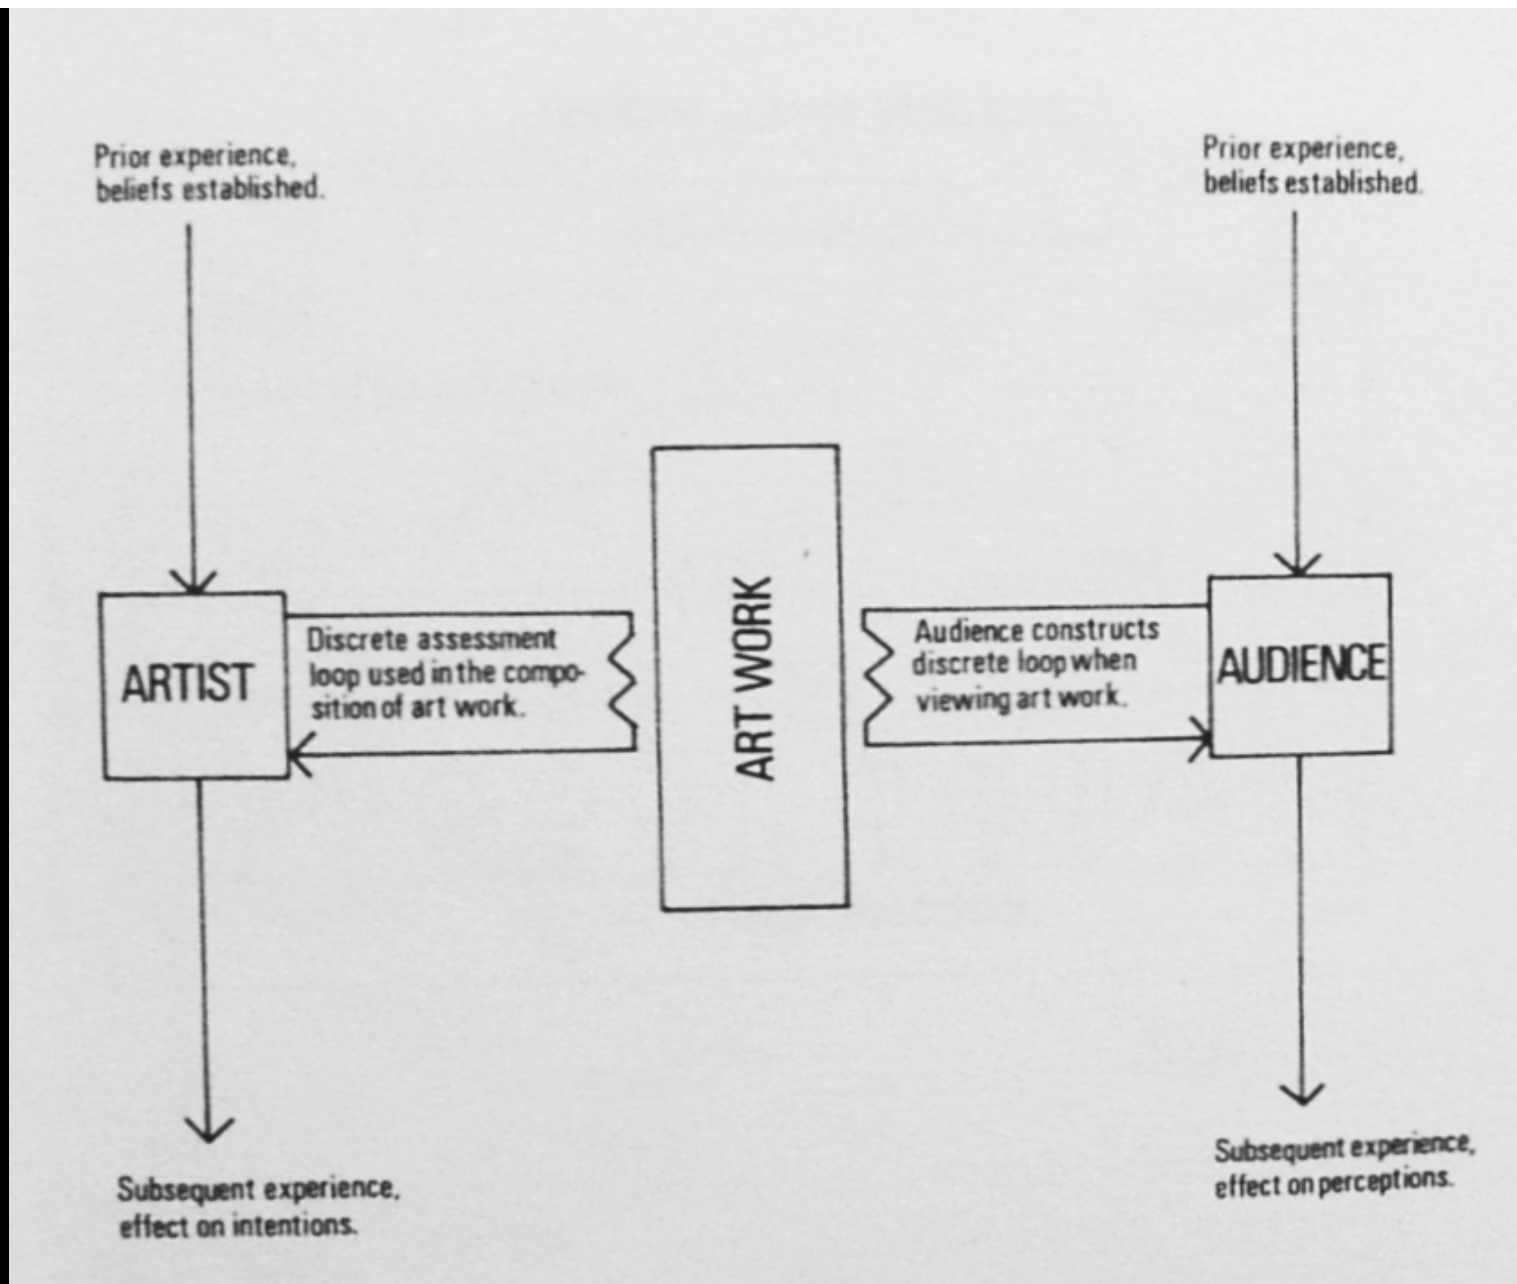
Prior experience, beliefs established.

Prior experience, beliefs established.

ARTIST

Discrete assessment loop used in the composition of art work.

ART WORK

Audience constructs discrete loop when viewing art work.

AUDIENCE

Subsequent experience, effect on intentions.

Subsequent experience, effect on perceptions.